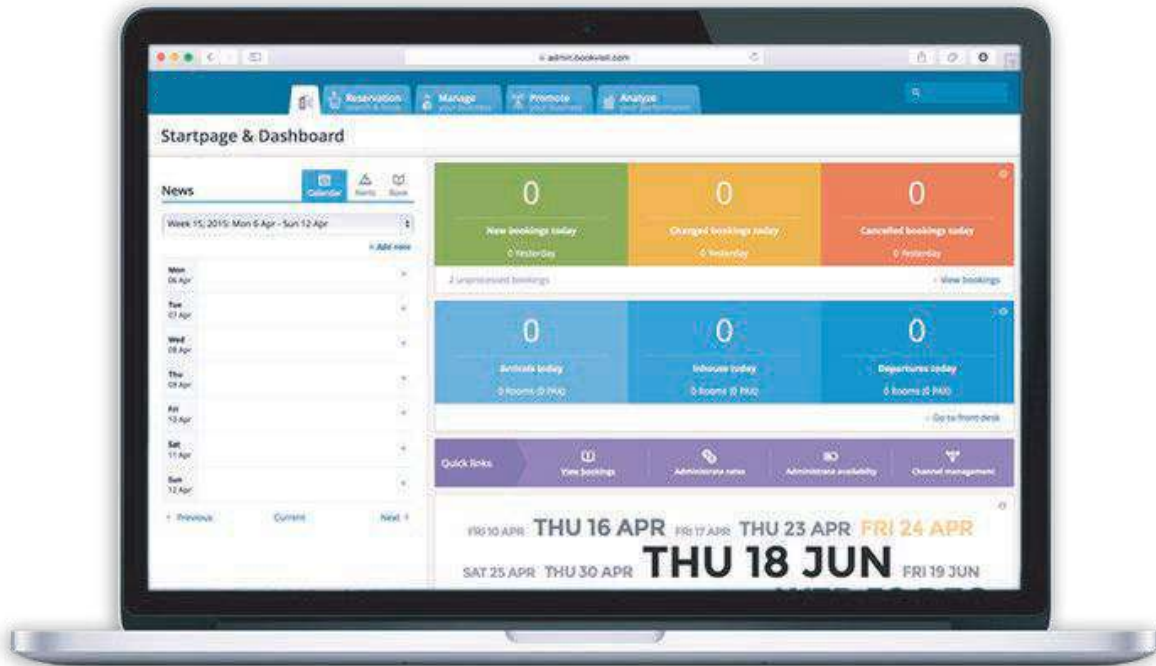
admin.bookvisit.com

Reservation search & book
Manage your business
Promote your business
Analyze your performance

Startpage & Dashboard

News
Calendar Alerts Book

Week 15, 2015: Mon 6 Apr - Sun 12 Apr

+ Add new

Mon 06 Apr
Tue 07 Apr
Wed 08 Apr
Thu 09 Apr
Fri 10 Apr
Sat 11 Apr
Sun 12 Apr

« Previous Current Next »

0
New bookings today
0 Yesterday

0
Changed bookings today
0 Yesterday

0
Cancelled bookings today
0 Yesterday

2 unprocessed bookings
› View bookings

0
Arrivals today
0 Rooms (0 PAX)

0
Inhouse today
0 Rooms (0 PAX)

0
Departures today
0 Rooms (0 PAX)

› Go to front desk

Quick links
View bookings
Administrate rates
Administrate availability
Channel management

FRI 10 APR THU 16 APR FRI 17 APR THU 23 APR FRI 24 APR
SAT 25 APR THU 30 APR THU 18 JUN FRI 19 JUN
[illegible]